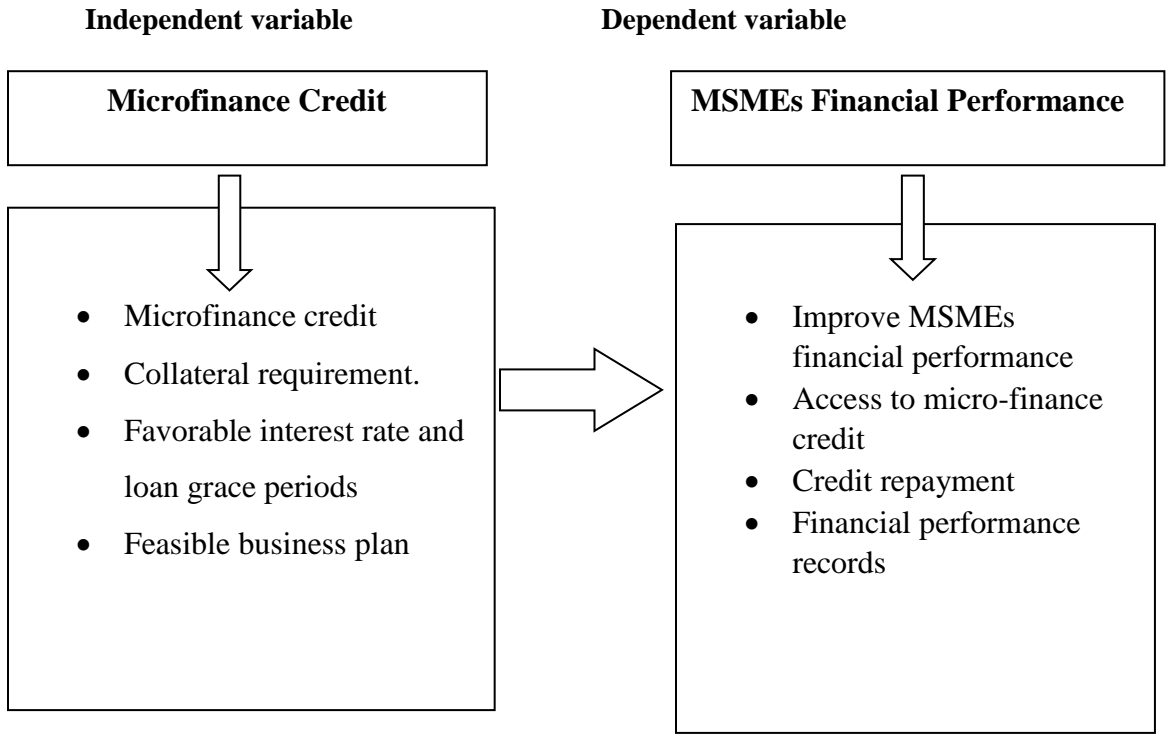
**Independent variable**

**Microfinance Credit**

- Microfinance credit
- Collateral requirement.
- Favorable interest rate and loan grace periods
- Feasible business plan

**Dependent variable**

**MSMEs Financial Performance**

- Improve MSMEs financial performance
- Access to micro-finance credit
- Credit repayment
- Financial performance records